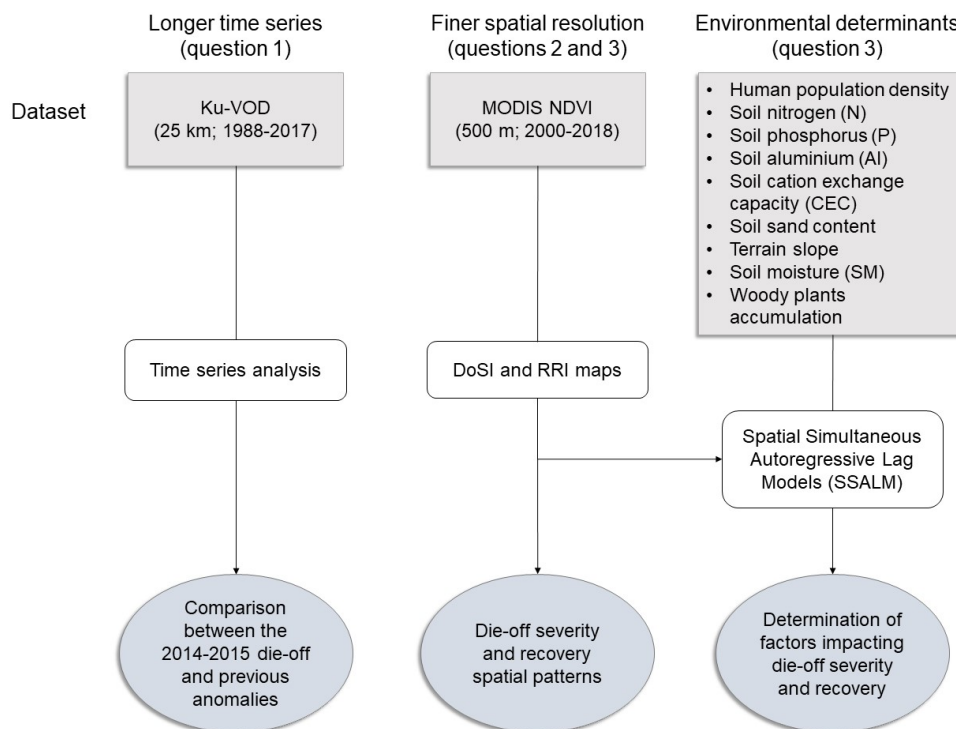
Longer time series
(question 1)

Finer spatial resolution
(questions 2 and 3)

Environmental determinants
(question 3)

Dataset

Ku-VOD
(25 km; 1988-2017)

MODIS NDVI
(500 m; 2000-2018)

• Human population density
• Soil nitrogen (N)
• Soil phosphorus (P)
• Soil aluminium (Al)
• Soil cation exchange capacity (CEC)
• Soil sand content
• Terrain slope
• Soil moisture (SM)
• Woody plants accumulation

Time series analysis

DoSI and RRI maps

Spatial Simultaneous Autoregressive Lag Models (SSALM)

Comparison between the 2014-2015 die-off and previous anomalies

Die-off severity and recovery spatial patterns

Determination of factors impacting die-off severity and recovery